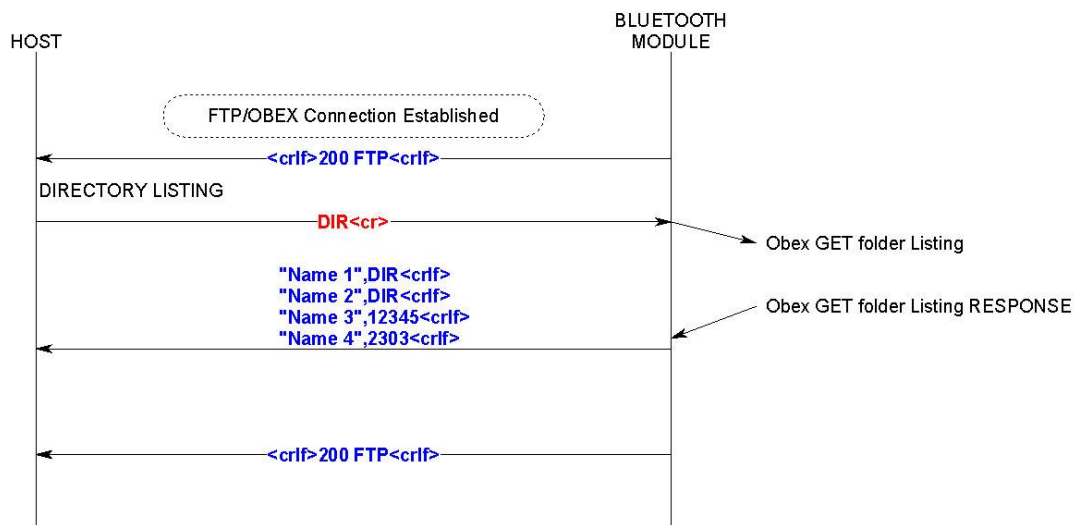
HOST

BLUETOOTH MODULE

FTP/OBEX Connection Established

<crlf>200 FTP<crlf>

DIRECTORY LISTING

DIR<cr>

Obex GET folder Listing

"Name 1",DIR<crlf>
"Name 2",DIR<crlf>
"Name 3",12345<crlf>
"Name 4",2303<crlf>

Obex GET folder Listing RESPONSE

<crlf>200 FTP<crlf>